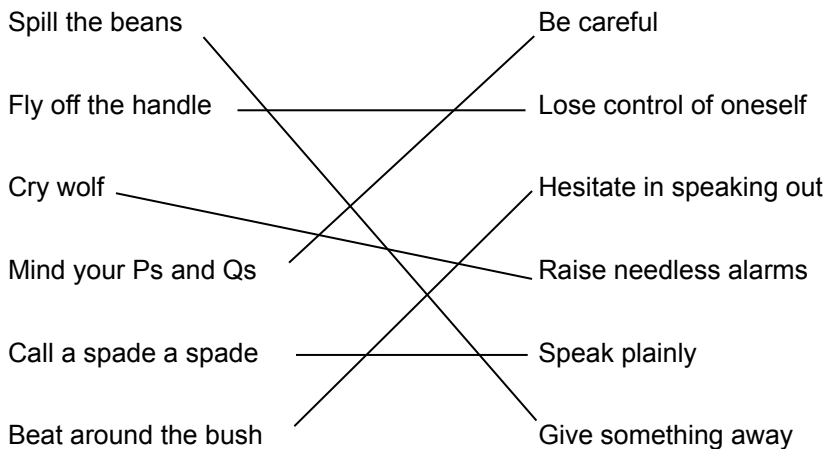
Spill the beans
Fly off the handle
Cry wolf
Mind your Ps and Qs
Call a spade a spade
Beat around the bush

Be careful
Lose control of oneself
Hesitate in speaking out
Raise needless alarms
Speak plainly
Give something away